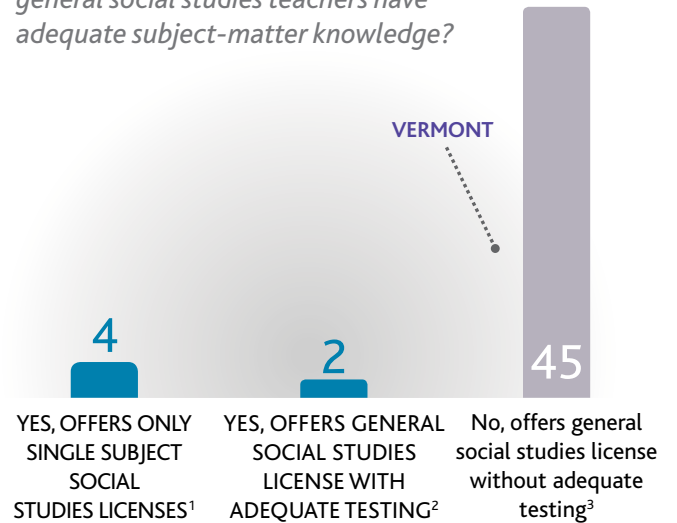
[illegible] general social studies teachers have adequate subject-matter knowledge?

VERMONT

4

2

45

YES, OFFERS ONLY SINGLE SUBJECT SOCIAL STUDIES LICENSES$^1$

YES, OFFERS GENERAL SOCIAL STUDIES LICENSE WITH ADEQUATE TESTING$^2$

No, offers general social studies license without adequate testing$^3$